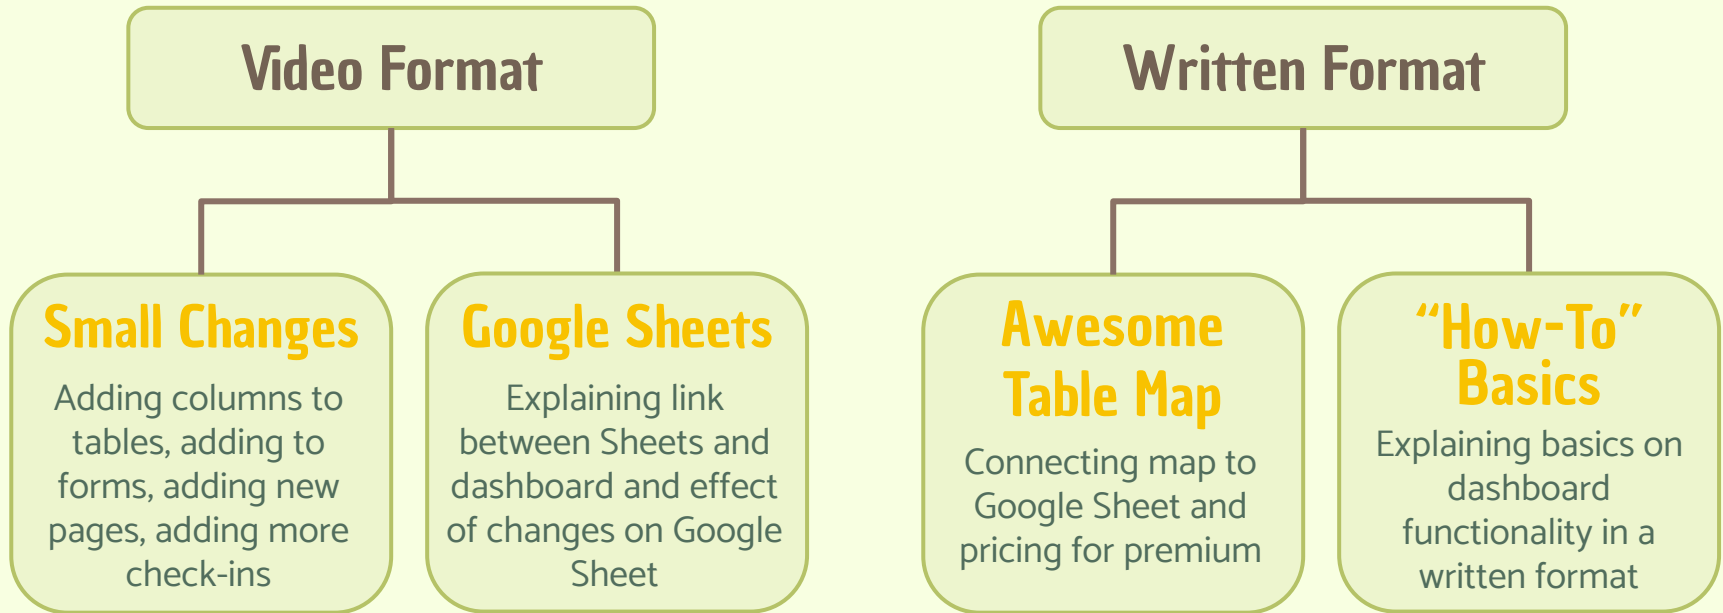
Video Format

Small Changes

Adding columns to tables, adding to forms, adding new pages, adding more check-ins

Google Sheets

Explaining link between Sheets and dashboard and effect of changes on Google Sheet

Written Format

Awesome Table Map

Connecting map to Google Sheet and pricing for premium

“How-To” Basics

Explaining basics on dashboard functionality in a written format